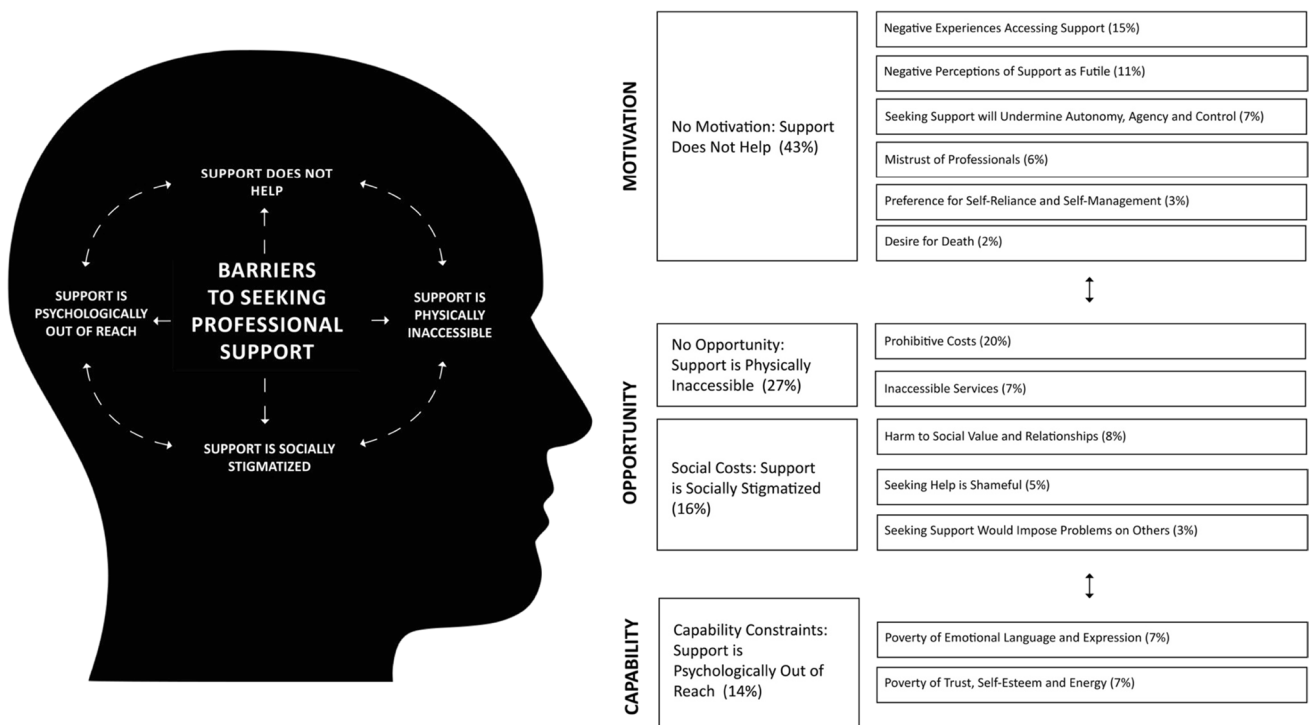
SUPPORT DOES NOT HELP

SUPPORT IS PSYCHOLOGICALLY OUT OF REACH

BARRIERS TO SEEKING PROFESSIONAL SUPPORT

SUPPORT IS PHYSICALLY INACCESSIBLE

SUPPORT IS SOCIALLY STIGMATIZED

MOTIVATION

No Motivation: Support Does Not Help (43%)

Negative Experiences Accessing Support (15%)

Negative Perceptions of Support as Futile (11%)

Seeking Support will Undermine Autonomy, Agency and Control (7%)

Mistrust of Professionals (6%)

Preference for Self-Reliance and Self-Management (3%)

Desire for Death (2%)

OPPORTUNITY

No Opportunity: Support is Physically Inaccessible (27%)

Prohibitive Costs (20%)

Inaccessible Services (7%)

Social Costs: Support is Socially Stigmatized (16%)

Harm to Social Value and Relationships (8%)

Seeking Help is Shameful (5%)

Seeking Support Would Impose Problems on Others (3%)

CAPABILITY

Capability Constraints: Support is Psychologically Out of Reach (14%)

Poverty of Emotional Language and Expression (7%)

Poverty of Trust, Self-Esteem and Energy (7%)